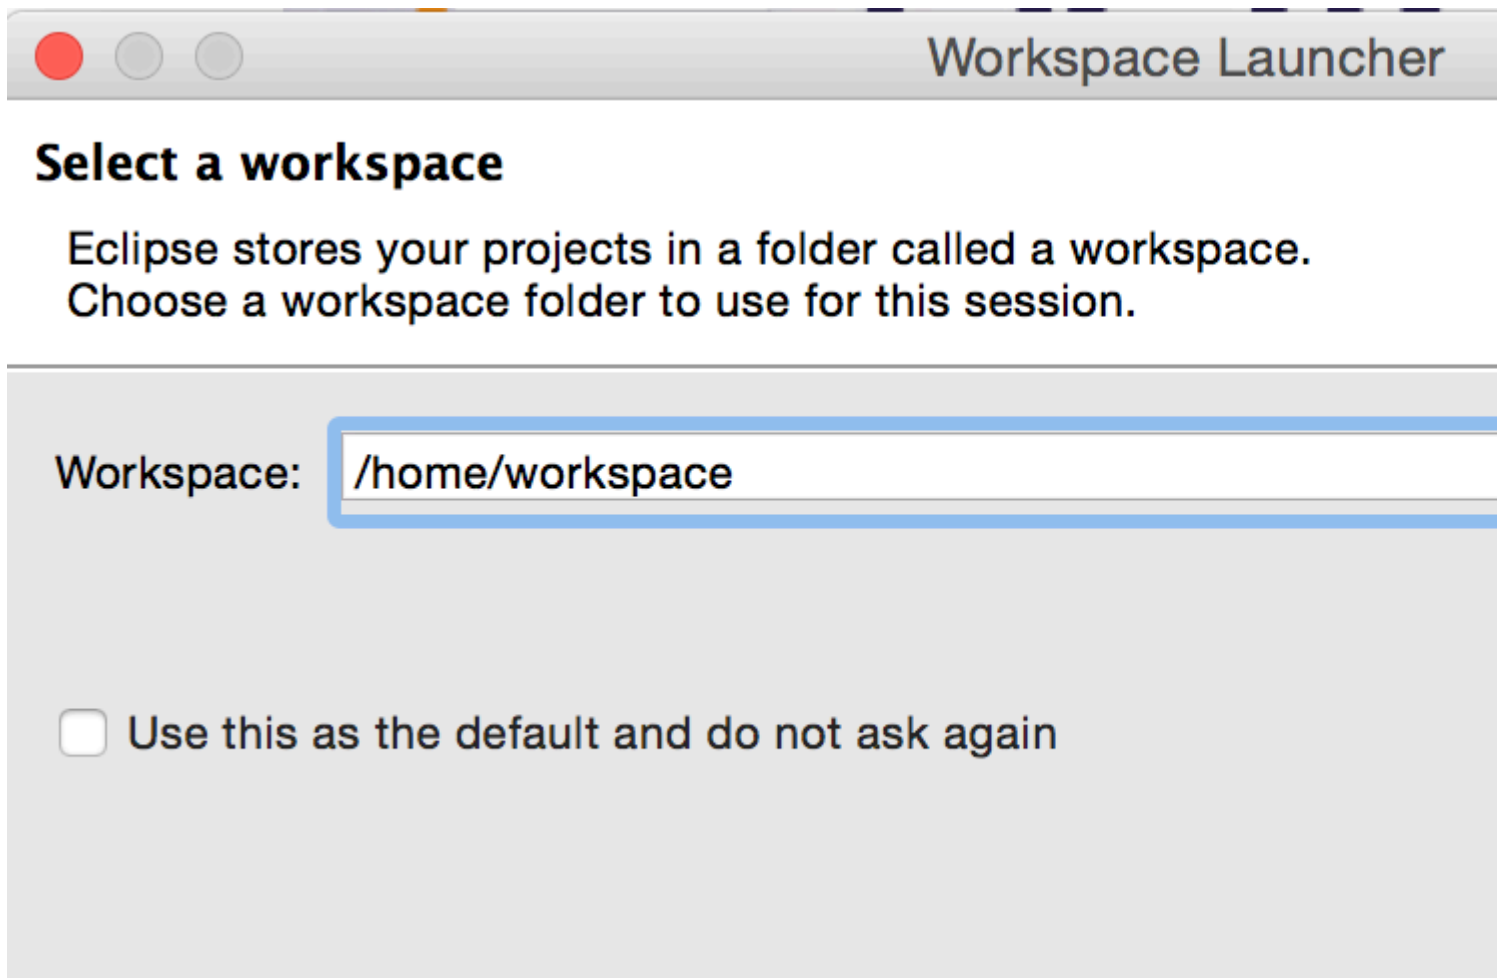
Workspace Launcher

Select a workspace

Eclipse stores your projects in a folder called a workspace.
Choose a workspace folder to use for this session.

Workspace: /home/workspace

Use this as the default and do not ask again